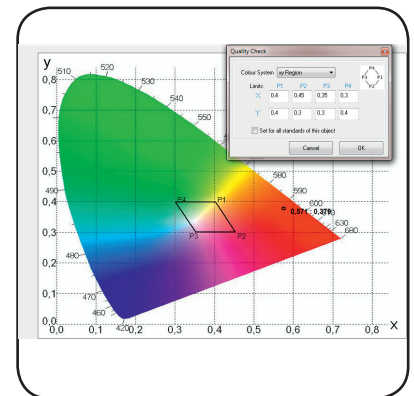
Quality Check

Colour System xy Region

Limits: P1 P2 P3 P4

X 0,4 0,45 0,35 0,3

Y 0,4 0,3 0,3 0,4

Set for all standards of this object

Cancel OK

P4 P1 P3 P2

y

0,8 510 520 530

0,7 540

0,6 550

0,5

0,4 490 580 590

0,3 600 630 680

0,2 480

0,1 470 460

0,0 420

0,0 0,1 0,2 0,3 0,4 0,5 0,6 0,7 0,8 x

P4 P1 P3 P2

0,571 : 0,379